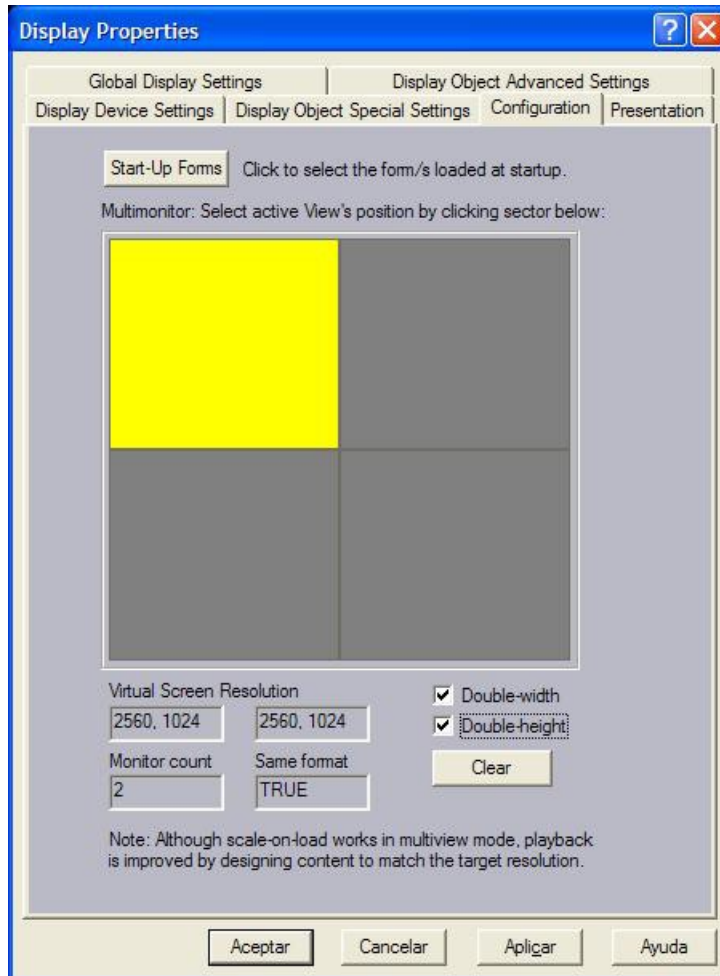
Display Properties

Global Display Settings
Display Object Advanced Settings
Display Device Settings
Display Object Special Settings
Configuration
Presentation

Start-Up Forms
Click to select the form/s loaded at startup.

Multimonitor: Select active View's position by clicking sector below:

Virtual Screen Resolution
2560, 1024
2560, 1024
Double-width
Double-height
Monitor count
2
Same format
TRUE
Clear

Note: Although scale-on-load works in multiview mode, playback is improved by designing content to match the target resolution.

Aceptar
Cancelar
Aplicar
Ayuda